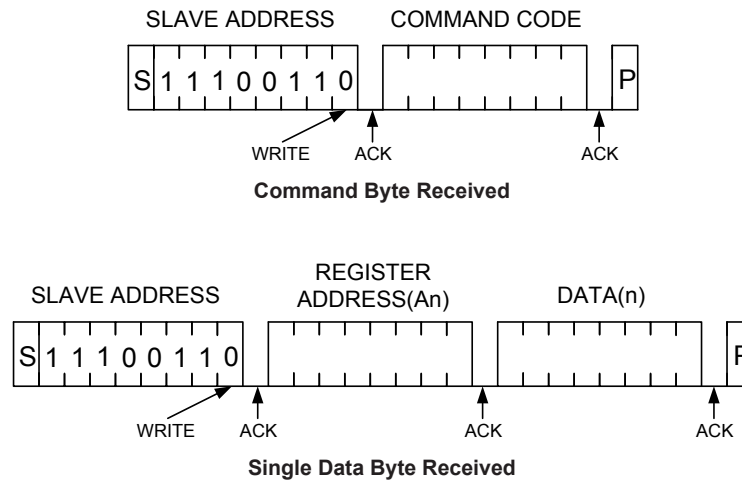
SLAVE ADDRESS

COMMAND CODE

S 1 1 1 0 0 1 1 0

P

WRITE

ACK

ACK

**Command Byte Received**

SLAVE ADDRESS

REGISTER ADDRESS(An)

DATA(n)

S 1 1 1 0 0 1 1 0

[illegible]

WRITE

ACK

ACK

ACK

**Single Data Byte Received**